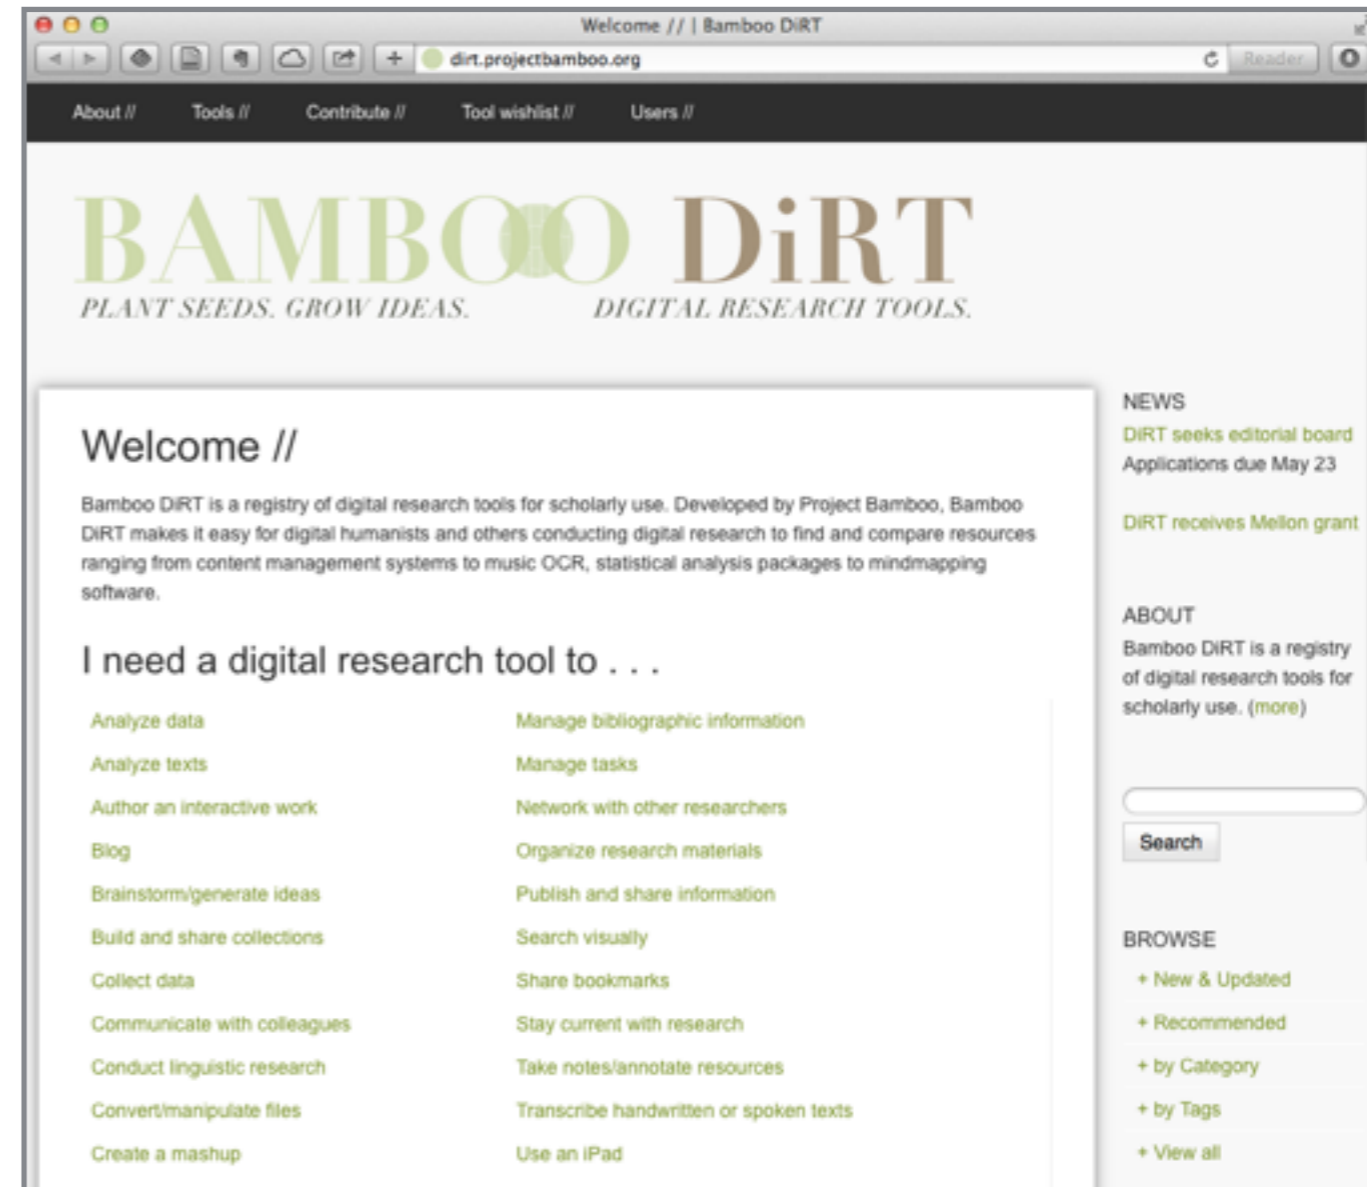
Welcome // | Bamboo DiRT

dirt.projectbamboo.org

Reader

About // Tools // Contribute // Tool wishlist // Users //

BAMBOO DiRT

PLANT SEEDS. GROW IDEAS.

DIGITAL RESEARCH TOOLS.

Welcome //

Bamboo DiRT is a registry of digital research tools for scholarly use. Developed by Project Bamboo, Bamboo DiRT makes it easy for digital humanists and others conducting digital research to find and compare resources ranging from content management systems to music OCR, statistical analysis packages to mindmapping software.

I need a digital research tool to . . .

Analyze data
Analyze texts
Author an interactive work
Blog
Brainstorm/generate ideas
Build and share collections
Collect data
Communicate with colleagues
Conduct linguistic research
Convert/manipulate files
Create a mashup

Manage bibliographic information
Manage tasks
Network with other researchers
Organize research materials
Publish and share information
Search visually
Share bookmarks
Stay current with research
Take notes/annotate resources
Transcribe handwritten or spoken texts
Use an iPad

NEWS
DiRT seeks editorial board
Applications due May 23

DiRT receives Mellon grant

ABOUT
Bamboo DiRT is a registry of digital research tools for scholarly use. (more)

Search

BROWSE
+ New & Updated
+ Recommended
+ by Category
+ by Tags
+ View all